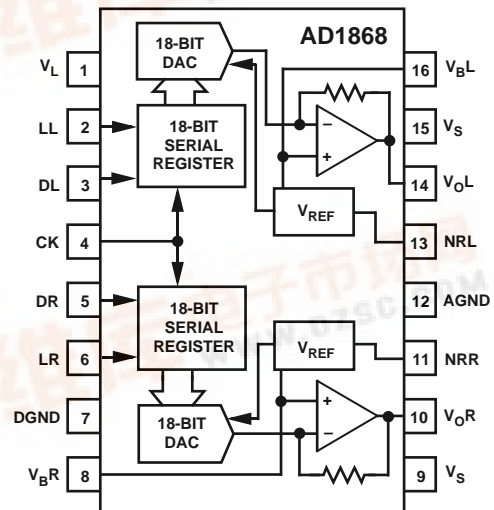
AD1868

18-BIT DAC

18-BIT SERIAL REGISTER

$V_{REF}$

18-BIT SERIAL REGISTER

$V_{REF}$

18-BIT DAC

$V_L$ 1
LL 2
DL 3
CK 4
DR 5
LR 6
DGND 7
$V_BR$ 8

16 $V_BL$
15 $V_S$
14 $V_OL$
13 NRL
12 AGND
11 NRR
10 $V_OR$
9 $V_S$

–
+
+
–

WWW.DZSC.COM